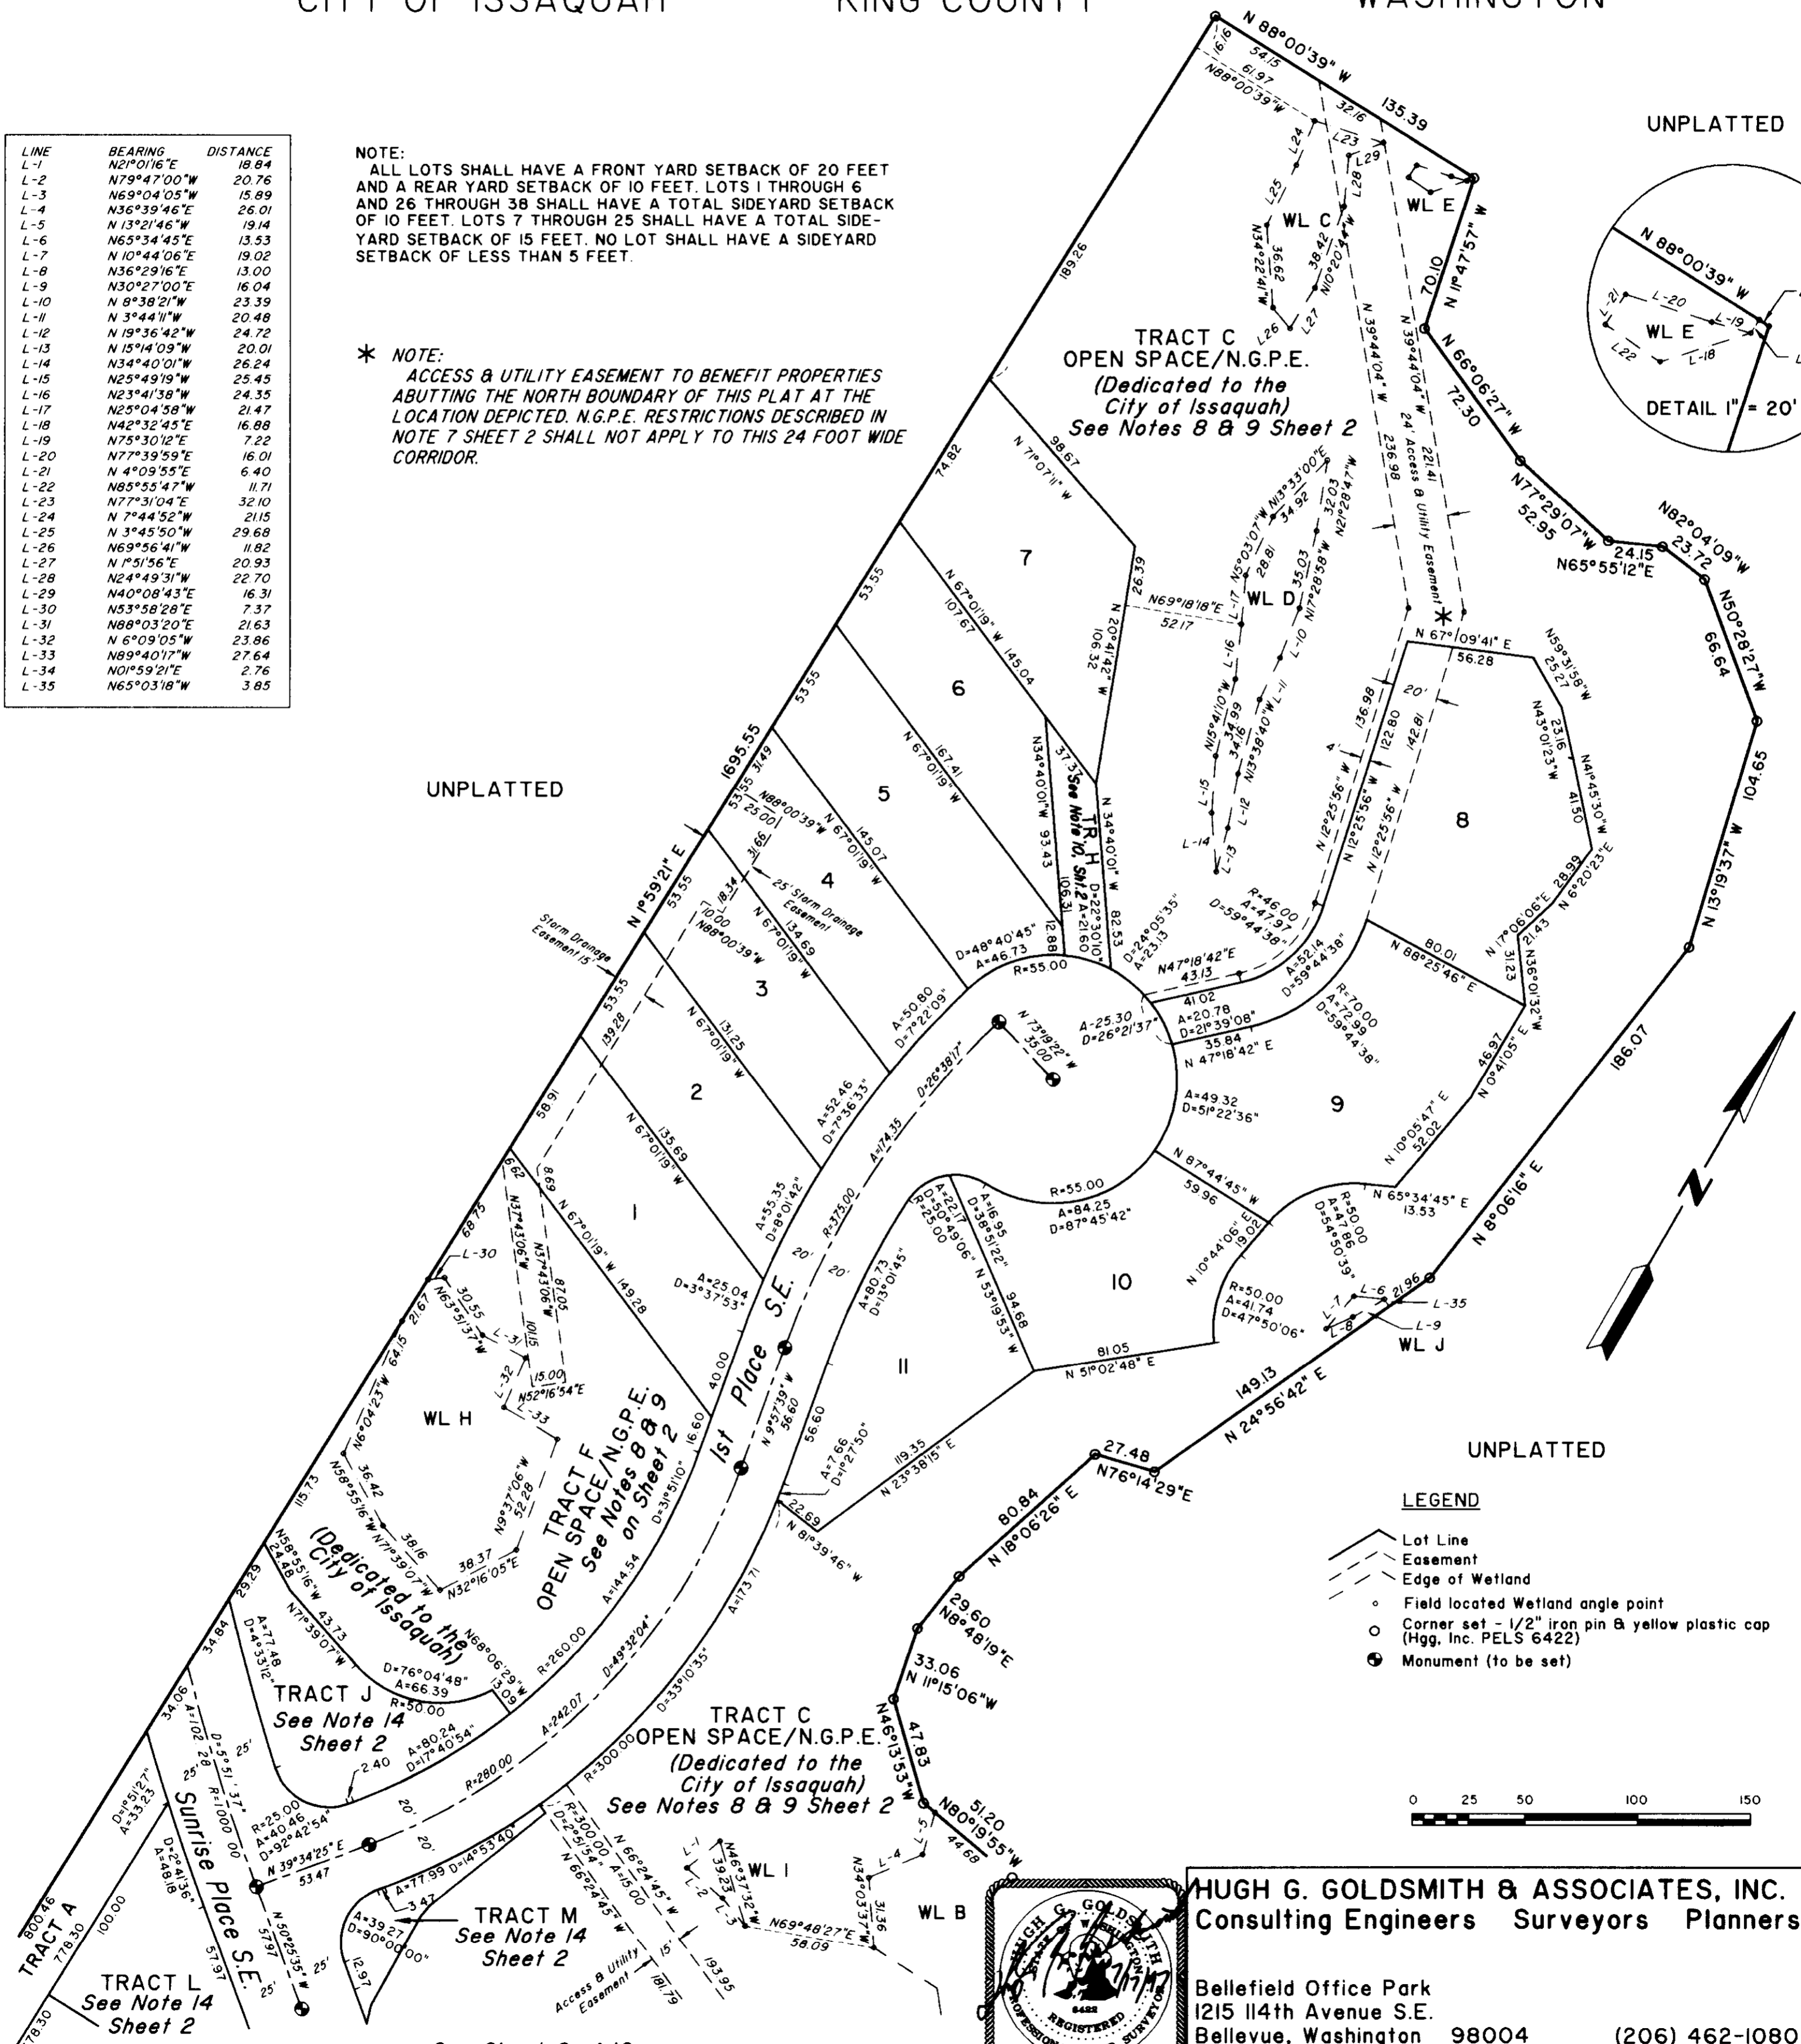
CITY OF ISSAQUAH KING COUNTY WASHINGTON

| LINE | BEARING | DISTANCE |
|---|---|---|
| L-1 | N21°01'16"E | 18.84 |
| L-2 | N79°47'00"W | 20.76 |
| L-3 | N69°04'05"W | 15.89 |
| L-4 | N36°39'46"E | 26.01 |
| L-5 | N 13°21'46"W | 19.14 |
| L-6 | N65°34'45"E | 13.53 |
| L-7 | N 10°44'06"E | 19.02 |
| L-8 | N36°29'16"E | 13.00 |
| L-9 | N30°27'00"E | 16.04 |
| L-10 | N 8°38'21"W | 23.39 |
| L-11 | N 3°44'11"W | 20.48 |
| L-12 | N 19°36'42"W | 24.72 |
| L-13 | N 15°14'09"W | 20.01 |
| L-14 | N34°40'01"W | 26.24 |
| L-15 | N25°49'19"W | 25.45 |
| L-16 | N23°41'38"W | 24.35 |
| L-17 | N25°04'58"W | 21.47 |
| L-18 | N42°32'45"E | 16.88 |
| L-19 | N75°30'12"E | 7.22 |
| L-20 | N77°39'59"E | 16.01 |
| L-21 | N 4°09'55"E | 6.40 |
| L-22 | N85°55'47"W | 11.71 |
| L-23 | N77°31'04"E | 32.10 |
| L-24 | N 7°44'52"W | 21.15 |
| L-25 | N 3°45'50"W | 29.68 |
| L-26 | N69°56'41"W | 11.82 |
| L-27 | N 1°51'56"E | 20.93 |
| L-28 | N24°49'31"W | 22.70 |
| L-29 | N40°08'43"E | 16.31 |
| L-30 | N53°58'28"E | 7.37 |
| L-31 | N88°03'20"E | 21.63 |
| L-32 | N 6°09'05"W | 23.86 |
| L-33 | N89°40'17"W | 27.64 |
| L-34 | N01°59'21"E | 2.76 |
| L-35 | N65°03'18"W | 3.85 |

NOTE:
ALL LOTS SHALL HAVE A FRONT YARD SETBACK OF 20 FEET AND A REAR YARD SETBACK OF 10 FEET. LOTS 1 THROUGH 6 AND 26 THROUGH 38 SHALL HAVE A TOTAL SIDEYARD SETBACK OF 10 FEET. LOTS 7 THROUGH 25 SHALL HAVE A TOTAL SIDEYARD SETBACK OF 15 FEET. NO LOT SHALL HAVE A SIDEYARD SETBACK OF LESS THAN 5 FEET.

* NOTE:
ACCESS & UTILITY EASEMENT TO BENEFIT PROPERTIES ABUTTING THE NORTH BOUNDARY OF THIS PLAT AT THE LOCATION DEPICTED. N.G.P.E. RESTRICTIONS DESCRIBED IN NOTE 7 SHEET 2 SHALL NOT APPLY TO THIS 24 FOOT WIDE CORRIDOR.

UNPLATTED

UNPLATTED

UNPLATTED

TRACT C
OPEN SPACE/N.G.P.E.
(Dedicated to the City of Issaquah)
See Notes 8 & 9 Sheet 2

N 88°00'39" W 135.39 16.16 54.15 61.97 N88°00'39"W 32.16 L23 L24 L29 L28 L25 WL C WL E 70.10 N 1°47'57" W 36.62 N34°22'41"W 38.42 N10°20'44"W L26 L27 N 39°44'04" W N 39°44'04" W 24' Access & Utility Easement 236.98 221.41 N 66°06'27" W 72.30 N77°29'07"W 52.95 24.15 N65°55'12"E N82°04'09"W 23.72 N50°28'27"W 66.64 104.65 N 13°19'37" W 186.07 N 8°06'16" E

N 88°00'39" W L-20 L-21 L-19 WL E L-22 L-18 DETAIL 1" = 20'

189.26 98.67 N 71°07'11" W 74.82 7 26.39 N 20°41'42" W 106.32 N69°18'18"E 52.17 WL D N13°33'00"E 34.92 N5°03'07"W 28.81 32.03 N21°28'47"W 35.03 N17°28'58"W L-17 L-10 L-16 L-11 N15°41'10"W 34.99 34.16 N13°38'40"W L-15 L-12 L-14 L-13 N 67°09'41" E 56.28 N59°31'58"W 25.27 N43°01'23"W 23.16 41.50 N41°45'30"W 20' 136.98 122.80 142.81 4' N 12°25'56" W N 12°25'56" W N 12°25'56" W 8 28.99 N 6°20'23"E N 17°06'06" E 21.43 31.23 N36°01'32"W 80.01 N 88°25'46" E

53.55 107.67 N 67°01'19" W 145.04 6 53.55 167.41 N 67°01'19" W 37.73 N34°40'01"W 93.43 TR. H See Note 10, Sht. 2 106.31 N 34°40'01" W 82.53 D=22°30'10" A=21.60 5 1695.55 53.55 31.49 N88°00'39"W 25.00 145.07 N 67°01'19" W 4 31.66 25' Storm Drainage Easement 53.55 18.34 10.00 N88°00'39"W N 67°01'19" W 134.69 3 N 1°59'21" E Storm Drainage Easement 15' 53.55 139.28 131.25 N 67°01'19" W 2 58.91 135.69 N 67°01'19" W 1 149.28 N 67°01'19" W 8.69 5.62 N37°43'06"W 87.05 N37°43'06"W

D=48°40'45" A=46.73 12.88 R=55.00 A=50.80 D=7°22'09" N 73°19'22" W 33.00 A-25.30 D=26°21'37" D=24°05'35" A=23.13 R=46.00 A=47.97 D=59°44'38" N47°18'42"E 43.13 41.02 A=20.78 D=21°39'08" 35.84 N 47°18'42" E A=52.14 D=59°44'38" R=70.00 A=72.99 D=59°44'38" 46.97 N 0°41'05" E A=49.32 D=51°22'36" 9 N 10°05'47" E 52.02 N 87°44'45" W 59.96 R=55.00 A=84.25 D=87°45'42" A=52.46 D=7°36'33" D=26°38'17" A=174.35 R=375.00 A=55.35 D=8°01'42" 20' 20' A=25.04 D=3°37'53" 10 A=21.17 D=25°49'06" R=25.00 A=16.95 D=38°51'22" N 53°19'53" W 94.68 A=80.73 D=13°00'45" N 10°44'06" E 19.02 R=50.00 A=47.86 D=54°50'39" N 65°34'45" E 13.53 R=50.00 A=41.74 D=47°50'06" 81.05 N 51°02'48" E L-6 21.96 L-7 L-8 L-35 L-9 WL J 11

1st Place S.E. N 9°57'39" W 56.60 56.60 40.00 16.60 A=7.66 D=1°27'50" 119.35 N 23°38'15" E 22.69 N 81°39'46" W 149.13 N 24°56'42" E 27.48 N76°14'29"E 80.84 N 18°06'26" E 29.60 N8°48'19"E 33.06 N 11°15'06"W 47.83 N46°13'53"W 51.20 N80°19'55"W 44.68

68.75 L-30 30.55 N63°51'37"W 21.67 64.15 N6°04'23"W L-31 51.15 L-32 15.00 N52°16'54"E L-33 WL H N58°55'16"W 36.42 38.16 N71°39'07"W 38.37 N32°16'05"E N9°37'06"W 52.28 115.73

TRACT F
OPEN SPACE/N.G.P.E.
See Notes 8 & 9 on Sheet 2
(Dedicated to the City of Issaquah)

A=144.54 D=31°51'10" A=173.71 D=49°32'04" R=260.00 D=33°10'35" R=300.00 A=242.07 R=280.00 29.29 N58°55'16"W 24.48 N71°39'07"W 43.73 N68°06'29"W 13.09 D=76°04'48" A=66.39 R=50.00 A=77.48 D=4°33'12" 34.84

TRACT J
See Note 14
Sheet 2

A=80.24 D=17°40'54" 2.40 20' 20' 34.06 A=102.28 D=5°51'37" R=1000.00 25' 25' D=1°51'27" A=33.23 D=2°41'36" A=48.18 R=25.00 A=40.46 D=92°42'54" N 39°34'25" E 53.47 Sunrise Place S.E. 57.97 N 50°25'35" W 57.97 25' 25' 100.00 300.46 778.30 TRACT A

TRACT L
See Note 14
Sheet 2

A=77.99 D=14°53'40" 3.47 A=39.27 D=90°00'00" 12.97

TRACT M
See Note 14
Sheet 2

TRACT C
OPEN SPACE/N.G.P.E.
(Dedicated to the City of Issaquah)
See Notes 8 & 9 Sheet 2

R=300.00 D=2°51'54" A=15.00 N 66°24'45" W N 66°24'45" W Access & Utility Easement 15' 181.79 193.95 L-1 L-2 L-3 N46°37'32"W 39.23 WL I N69°48'27"E 58.09 L-4 L-5 N34°03'37"W 31.36 WL B

LEGEND
Lot Line
Easement
Edge of Wetland
Field located Wetland angle point
Corner set - 1/2" iron pin & yellow plastic cap (Hgg, Inc. PELS 6422)
Monument (to be set)

0 25 50 100 150

HUGH G. GOLDSMITH STATE OF WASHINGTON 6422 REGISTERED PROFESSIONAL LAND SURVEYOR

HUGH G. GOLDSMITH & ASSOCIATES, INC.
Consulting Engineers Surveyors Planners

Bellefield Office Park
1215 114th Avenue S.E.
Bellevue, Washington 98004 (206) 462-1080